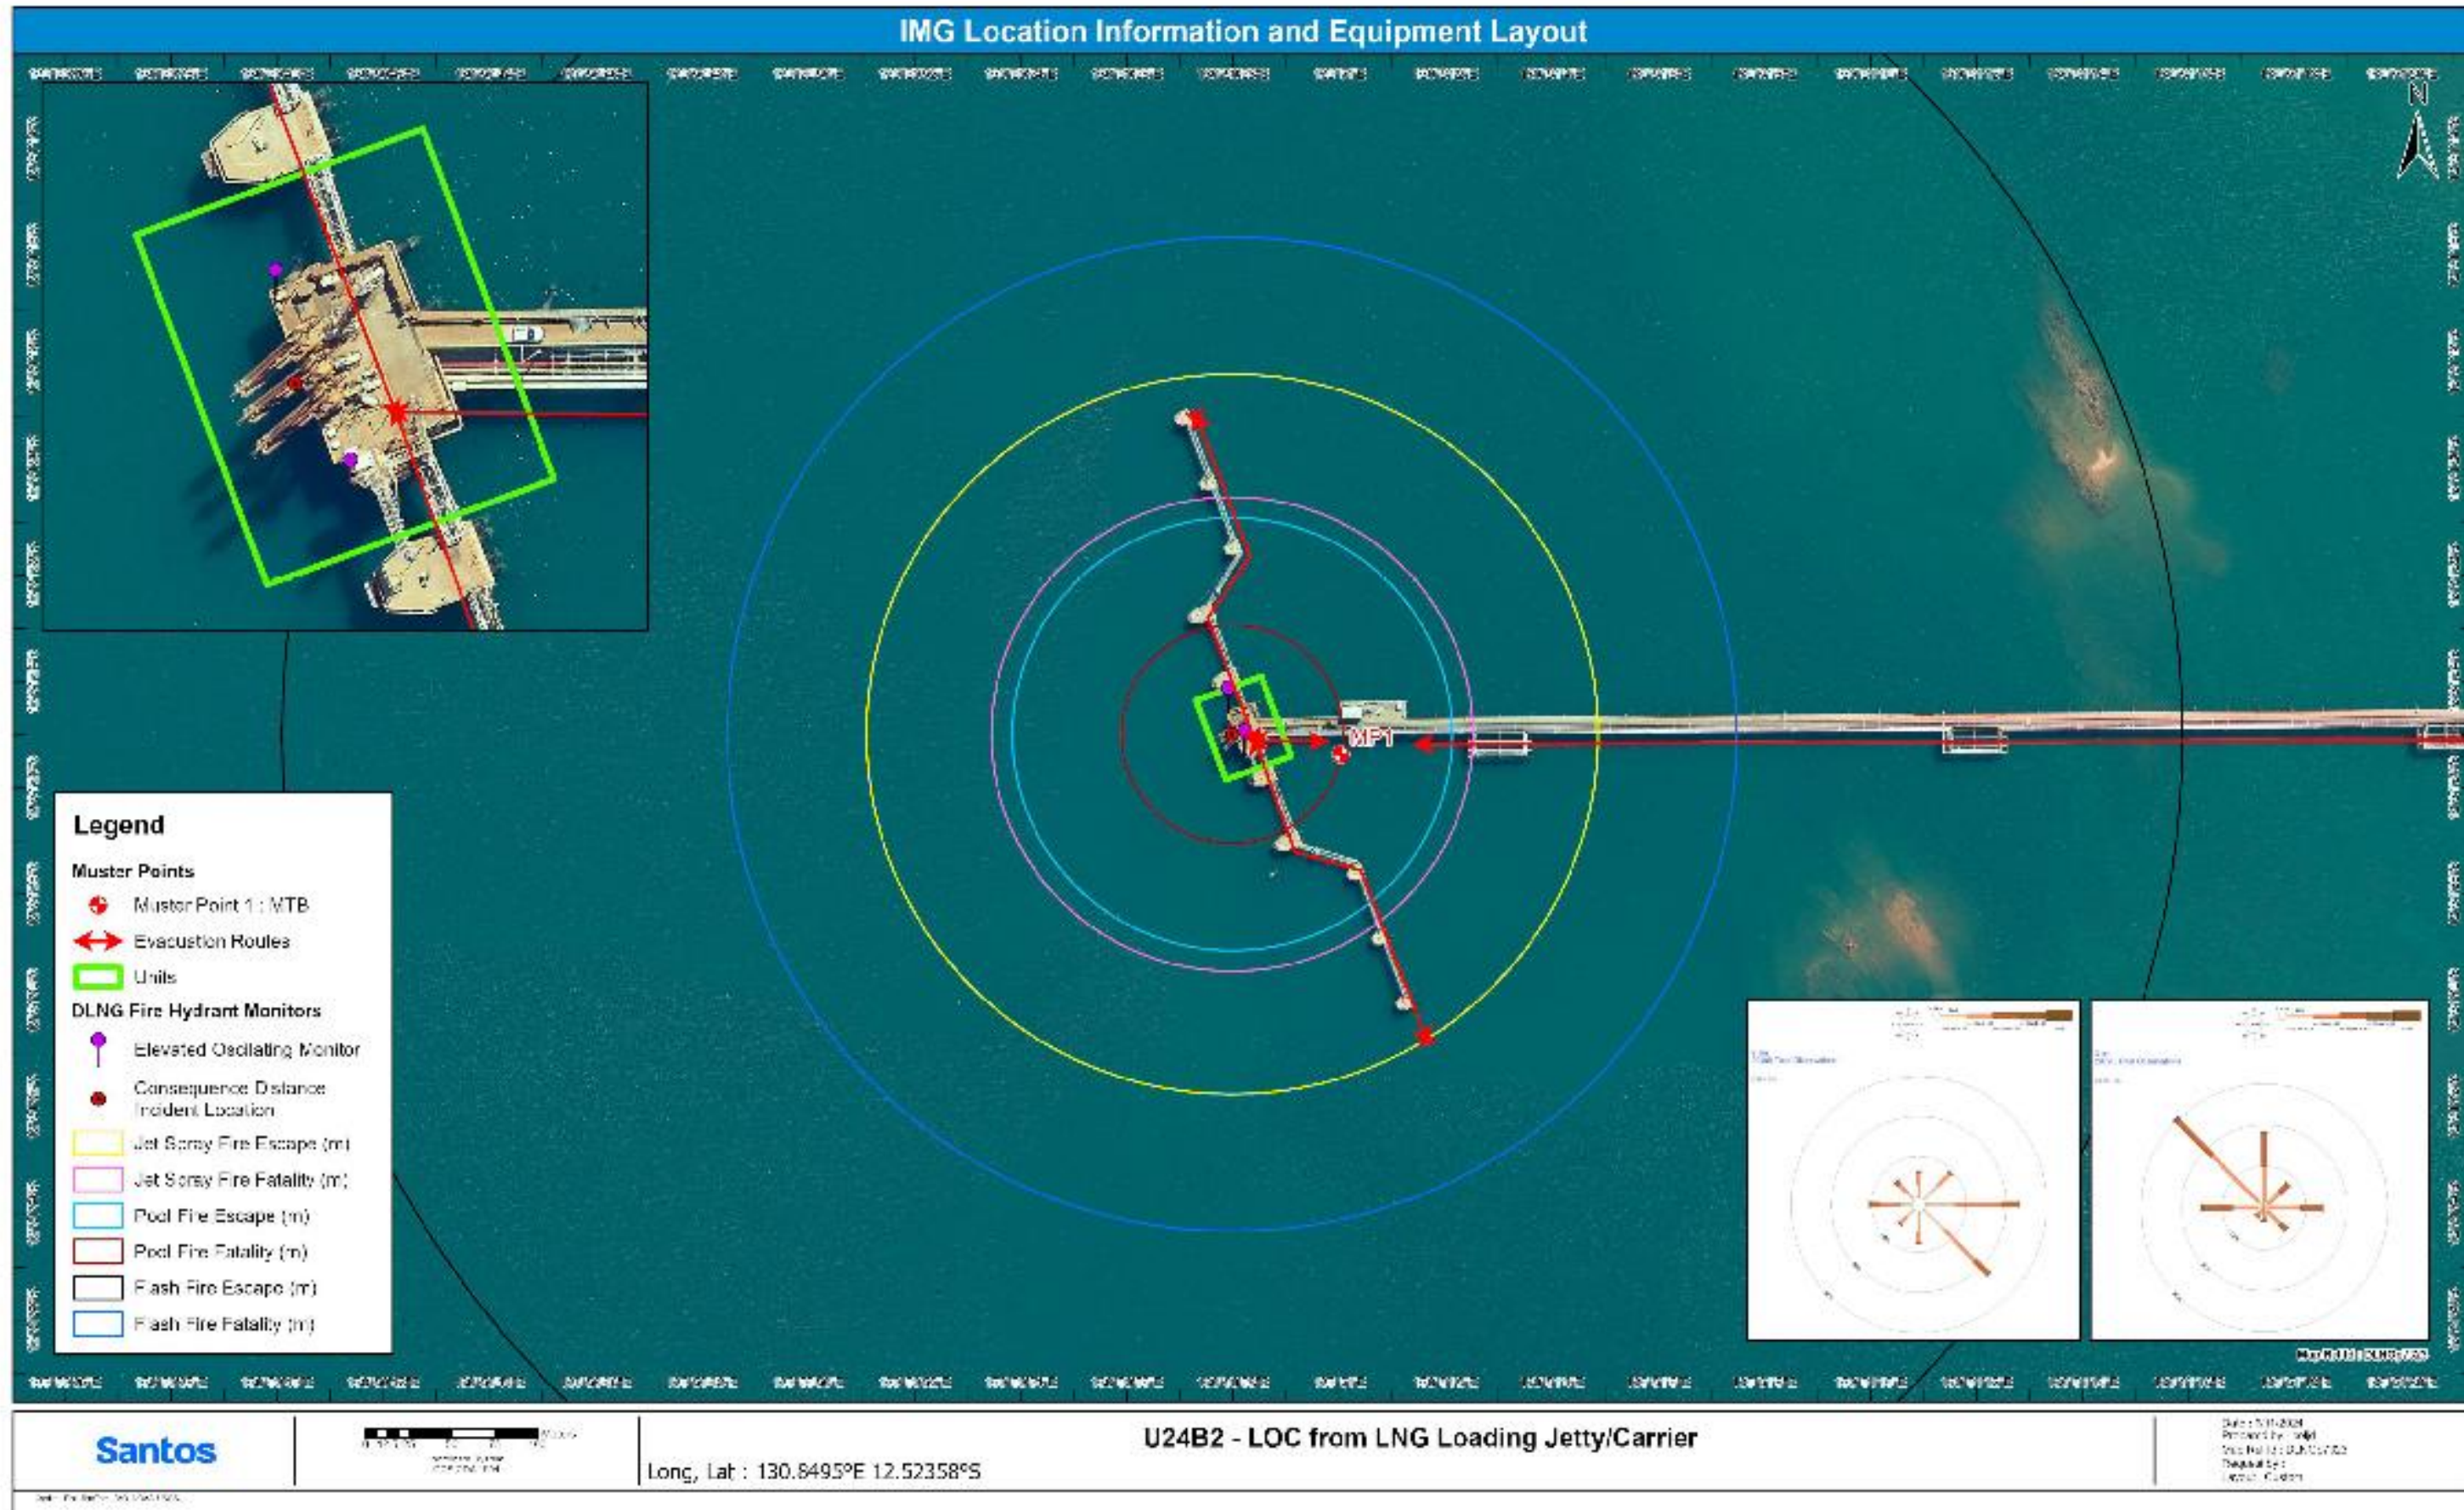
IMG Location Information and Equipment Layout

N

MP1

Legend

Muster Points

Muster Point 1 : MTB

Evacuation Routes

Units

DLNG Fire Hydrant Monitors

Elevated Oscillating Monitor

Consequence Distance Incident Location

Jet Spray Fire Escape (m)

Jet Spray Fire Fatality (m)

Pool Fire Escape (m)

Pool Fire Fatality (m)

Flash Fire Escape (m)

Flash Fire Fatality (m)

Santos

U24B2 - LOC from LNG Loading Jetty/Carrier

Long, Lat : 130.8495°E 12.52358°S

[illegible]